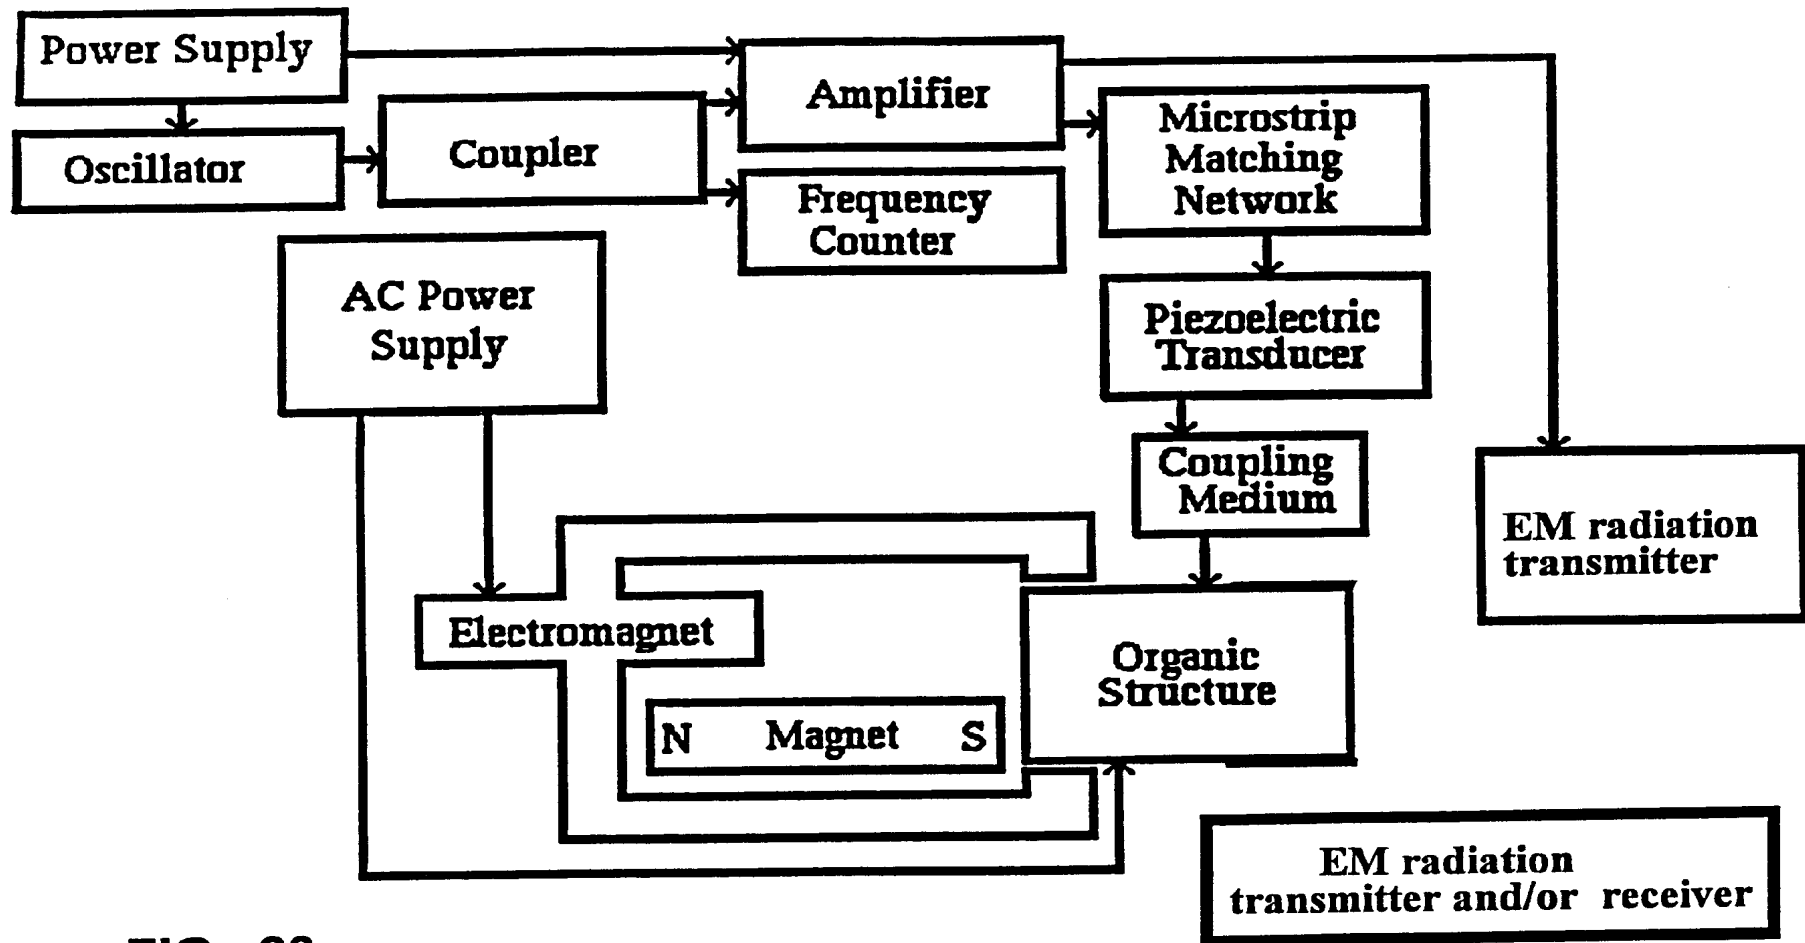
Power Supply

Amplifier

Oscillator

Coupler

Microstrip Matching Network

Frequency Counter

AC Power Supply

Piezoelectric Transducer

Coupling Medium

EM radiation transmitter

Electromagnet

Organic Structure

N Magnet S

EM radiation transmitter and/or receiver

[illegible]